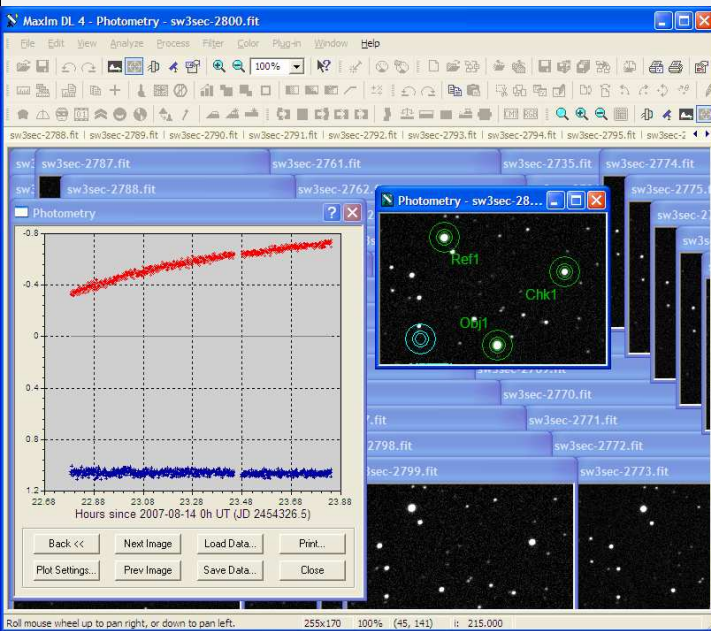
MaxIm DL 4 - Photometry - sw3sec-2800.fit

File Edit View Analyze Process Filter Color Plug-in Window Help

100%

sw3sec-2788.fit | sw3sec-2789.fit | sw3sec-2790.fit | sw3sec-2791.fit | sw3sec-2792.fit | sw3sec-2793.fit | sw3sec-2794.fit | sw3sec-2795.fit | sw3sec-2

sw3sec-2787.fit
sw3sec-2761.fit
sw3sec-2735.fit
sw3sec-2774.fit
sw3sec-2788.fit
sw3sec-2762.
sw3sec-2775.
sw3sec-2
sw3sec-2

Photometry

-0.8
-0.4
0
0.4
0.8
1.2
22.68 22.88 23.08 23.28 23.48 23.68 23.88
Hours since 2007-08-14 0h UT (JD 2454326.5)

Back <<
Next Image
Load Data...
Print...
Plot Settings...
Prev Image
Save Data...
Close

Photometry - sw3sec-28...
Ref1
Chk1
Obj1

sw3sec-2770.fit
sw3sec-2771.fit
7.fit
2798.fit
sw3sec-2772.fit
3sec-2799.fit
sw3sec-2773.fit

Roll mouse wheel up to pan right, or down to pan left.
255x170
100%
(45, 141)
i: 215.000